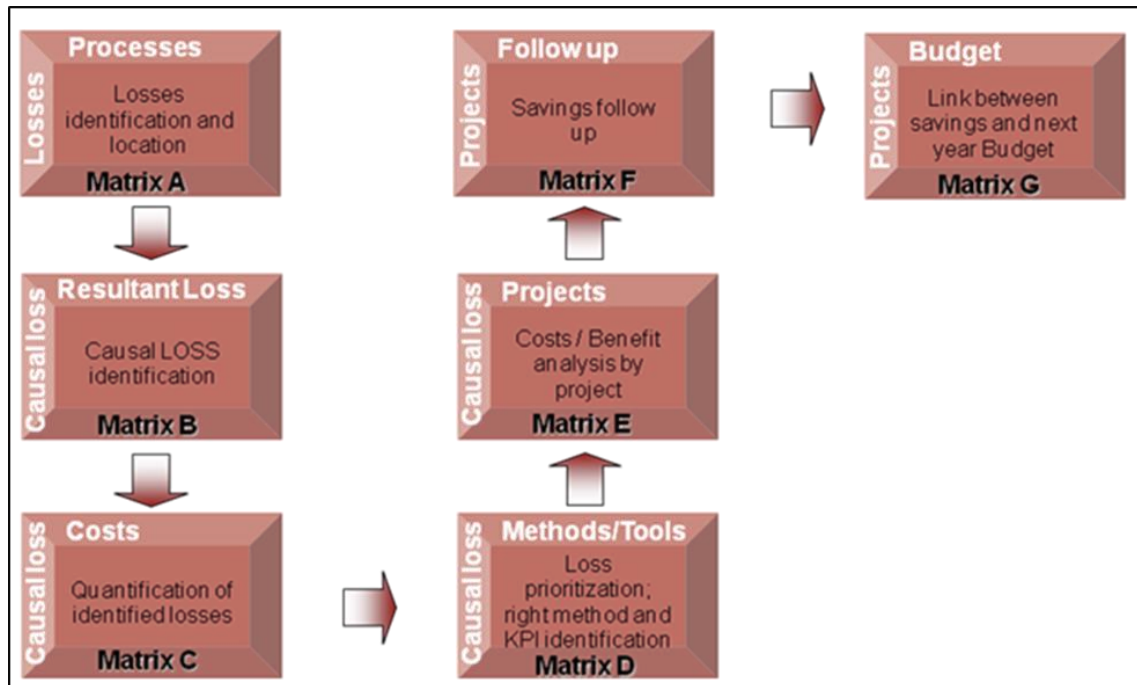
Losses
Processes
Losses identification and location
Matrix A

Causal loss
Resultant Loss
Causal LOSS identification
Matrix B

Causal loss
Costs
Quantification of identified losses
Matrix C

Causal loss
Methods/Tools
Loss prioritization; right method and KPI identification
Matrix D

Causal loss
Projects
Costs / Benefit analysis by project
Matrix E

Projects
Follow up
Savings follow up
Matrix F

Projects
Budget
Link between savings and next year Budget
Matrix G